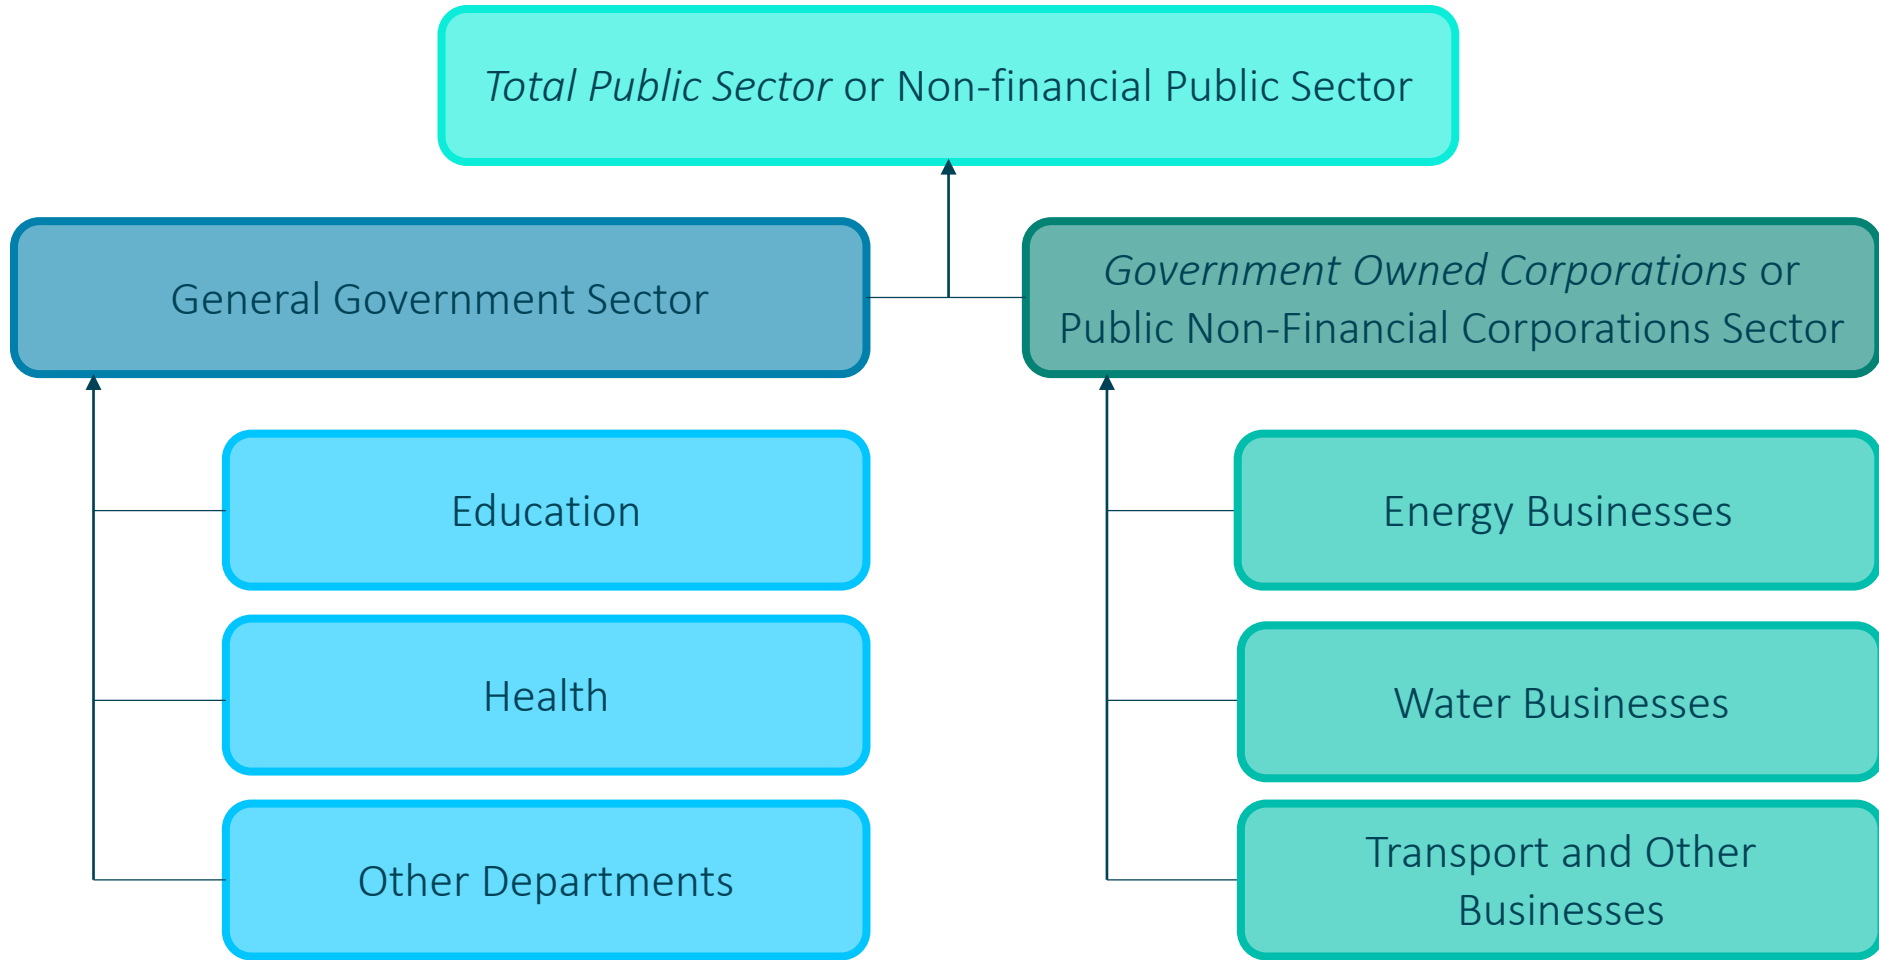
Total Public Sector or Non-financial Public Sector

General Government Sector

Government Owned Corporations or Public Non-Financial Corporations Sector

Education

Health

Other Departments

Energy Businesses

Water Businesses

Transport and Other Businesses